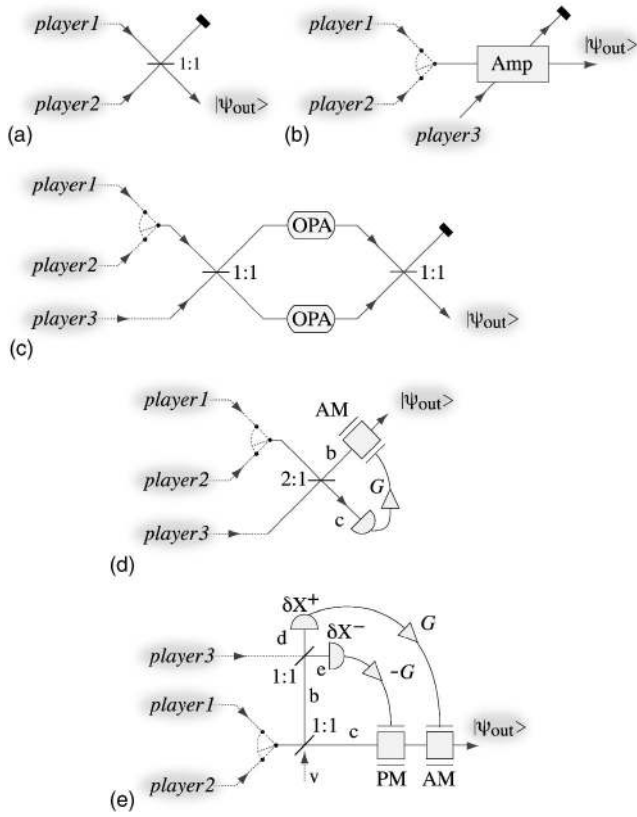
player1
1:1
player2
$|\psi_{out}\rangle$
(a)

player1
Amp
$|\psi_{out}\rangle$
player2
player3
(b)

player1
OPA
player2
1:1
1:1
player3
OPA
$|\psi_{out}\rangle$
(c)

player1
AM
$|\psi_{out}\rangle$
b
player2
2:1
$G$
c
player3
(d)

$\delta X^+$
$G$
d
$\delta X^-$
player3
1:1
e
$-G$
b
player1
1:1
c
$|\psi_{out}\rangle$
player2
v
PM
AM
(e)